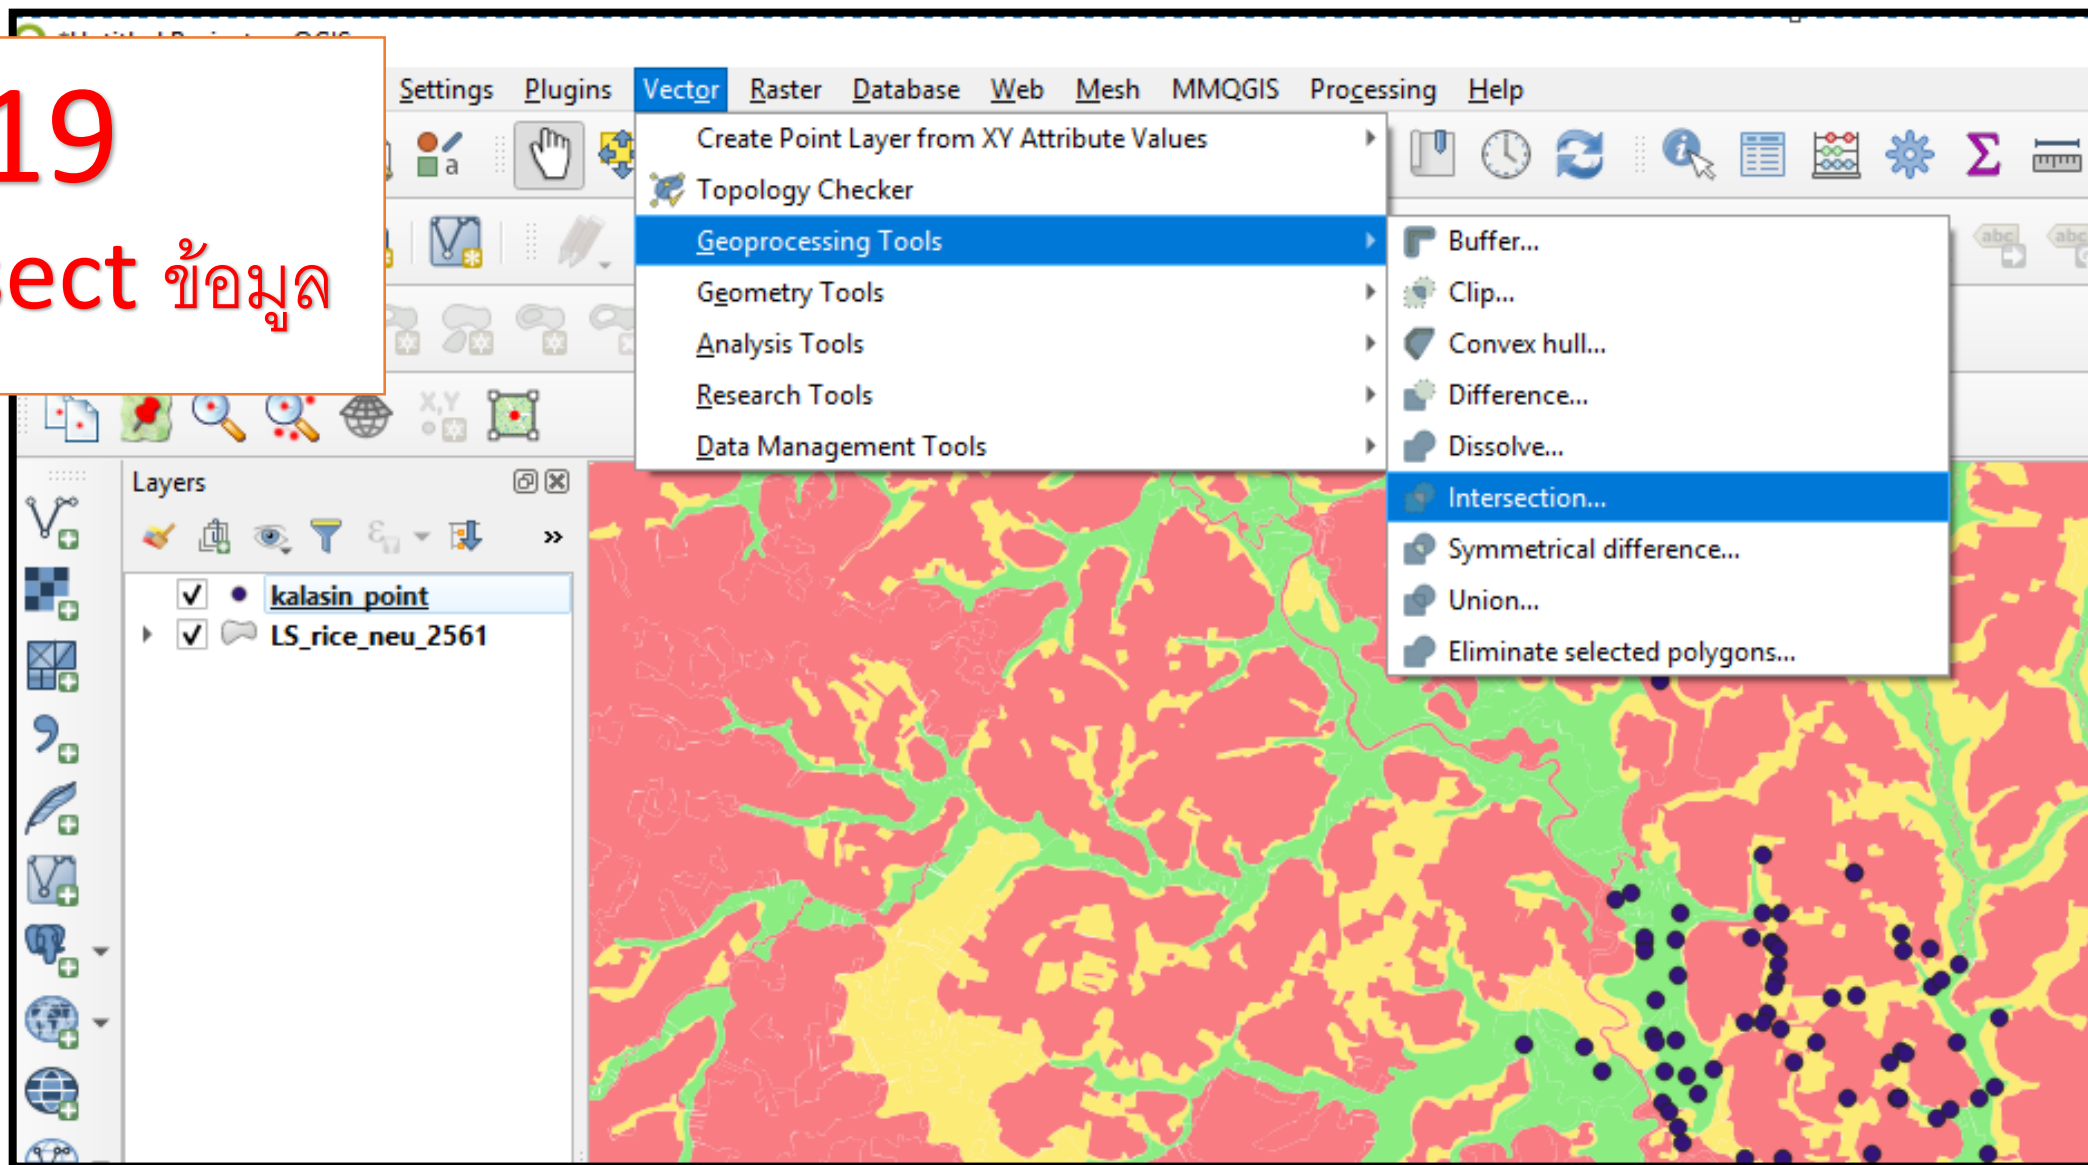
19

ect ข้อมูล

Settings Plugins Vector Raster Database Web Mesh MMQGIS Processing Help

Create Point Layer from XY Attribute Values
Topology Checker
Geoprocessing Tools
Geometry Tools
Analysis Tools
Research Tools
Data Management Tools

Buffer...
Clip...
Convex hull...
Difference...
Dissolve...
Intersection...
Symmetrical difference...
Union...
Eliminate selected polygons...

Layers

kalasin_point
LS_rice_neu_2561